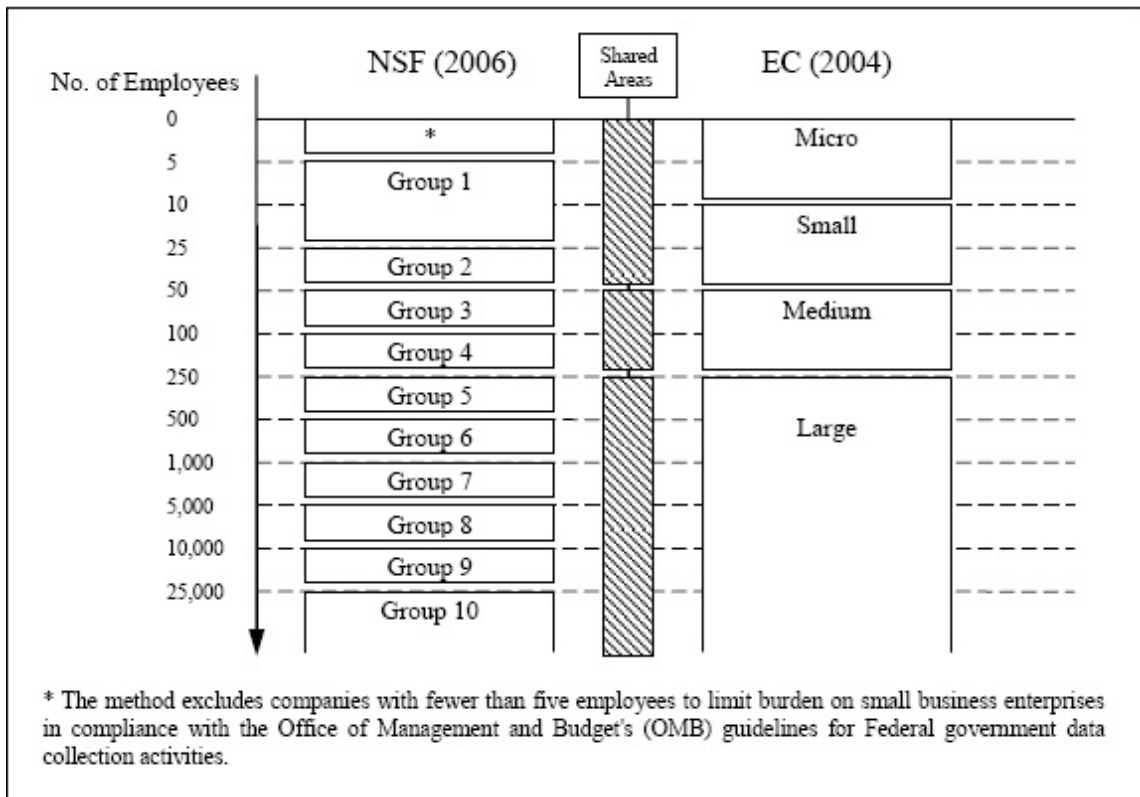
No. of Employees

NSF (2006)

Shared Areas

EC (2004)

0
5
10
25
50
100
250
500
1,000
5,000
10,000
25,000

*
Group 1
Group 2
Group 3
Group 4
Group 5
Group 6
Group 7
Group 8
Group 9
Group 10

Micro
Small
Medium
Large

* The method excludes companies with fewer than five employees to limit burden on small business enterprises in compliance with the Office of Management and Budget's (OMB) guidelines for Federal government data collection activities.